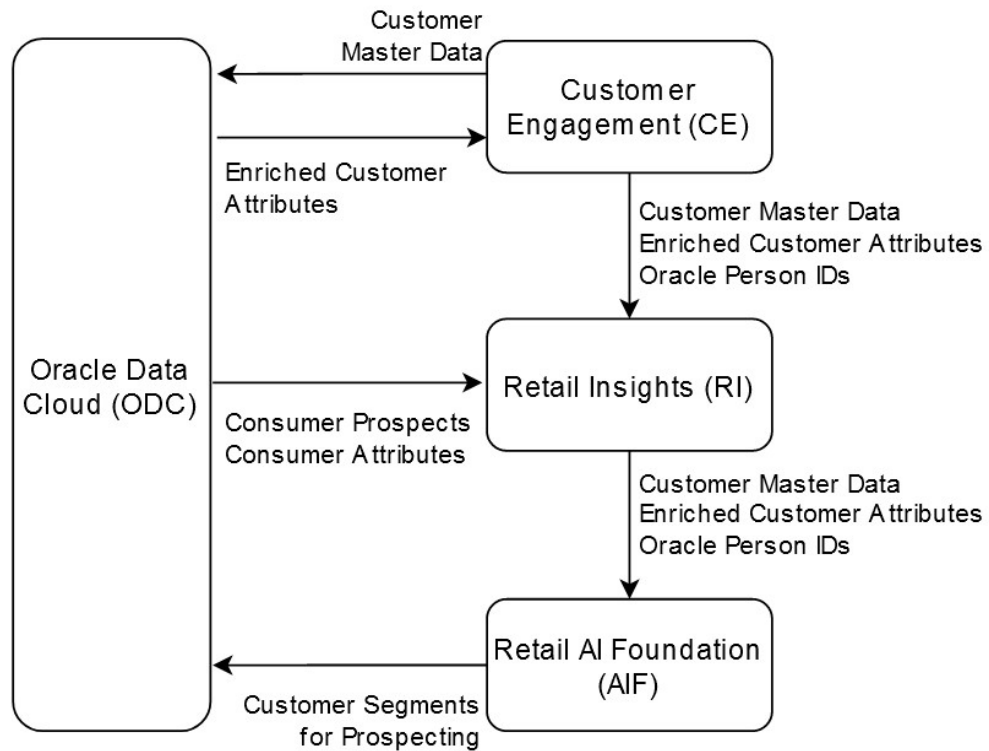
Customer Master Data

Customer Engagement (CE)

Enriched Customer Attributes

Customer Master Data
Enriched Customer Attributes
Oracle Person IDs

Oracle Data Cloud (ODC)

Retail Insights (RI)

Consumer Prospects
Consumer Attributes

Customer Master Data
Enriched Customer Attributes
Oracle Person IDs

Retail AI Foundation (AIF)

Customer Segments for Prospecting